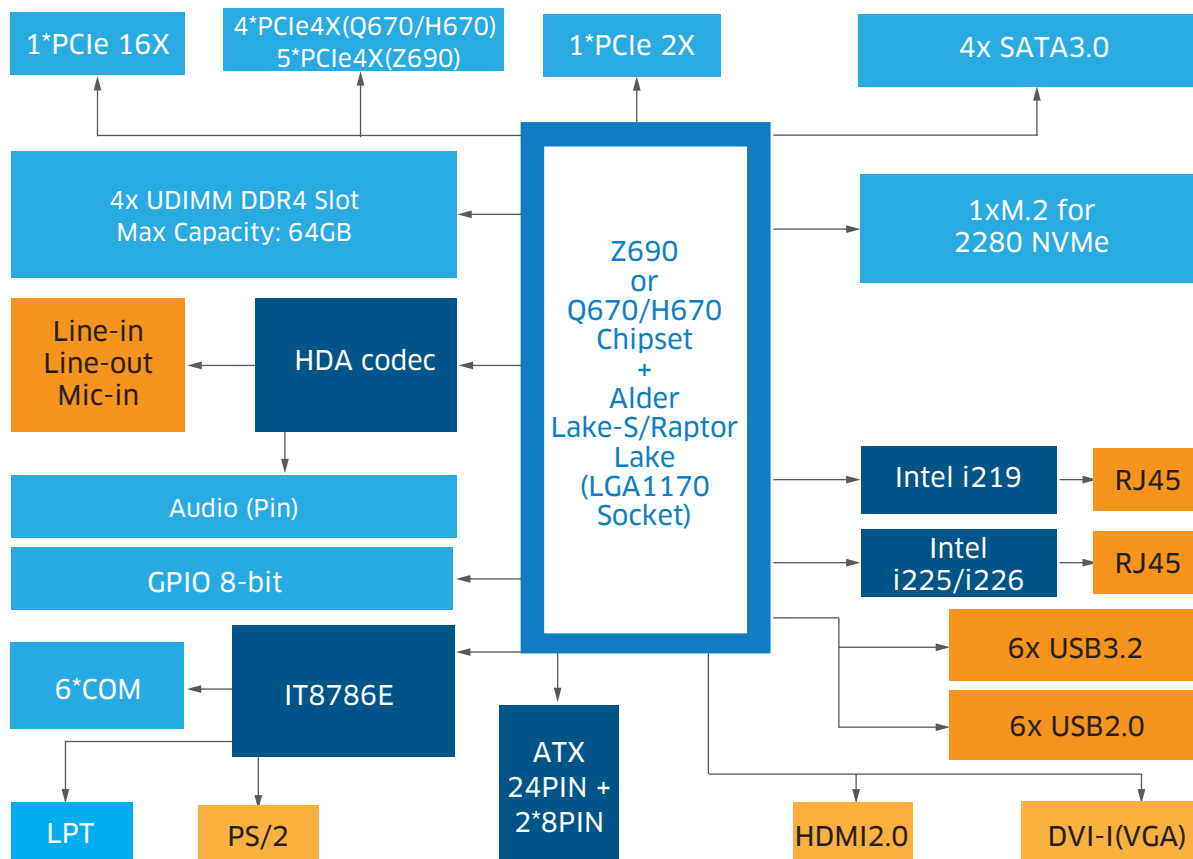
1*PCIe 16X

4*PCIe4X(Q670/H670)
5*PCIe4X(Z690)

1*PCIe 2X

4x SATA3.0

4x UDIMM DDR4 Slot
Max Capacity: 64GB

Z690
or
Q670/H670
Chipset
+
Alder
Lake-S/Raptor
Lake
(LGA1170
Socket)

1xM.2 for
2280 NVMe

Line-in
Line-out
Mic-in

HDA codec

Audio (Pin)

GPIO 8-bit

Intel i219

RJ45

Intel
i225/i226

RJ45

6x USB3.2

6x USB2.0

6*COM

IT8786E

ATX
24PIN +
2*8PIN

LPT

PS/2

HDMI2.0

DVI-I(VGA)